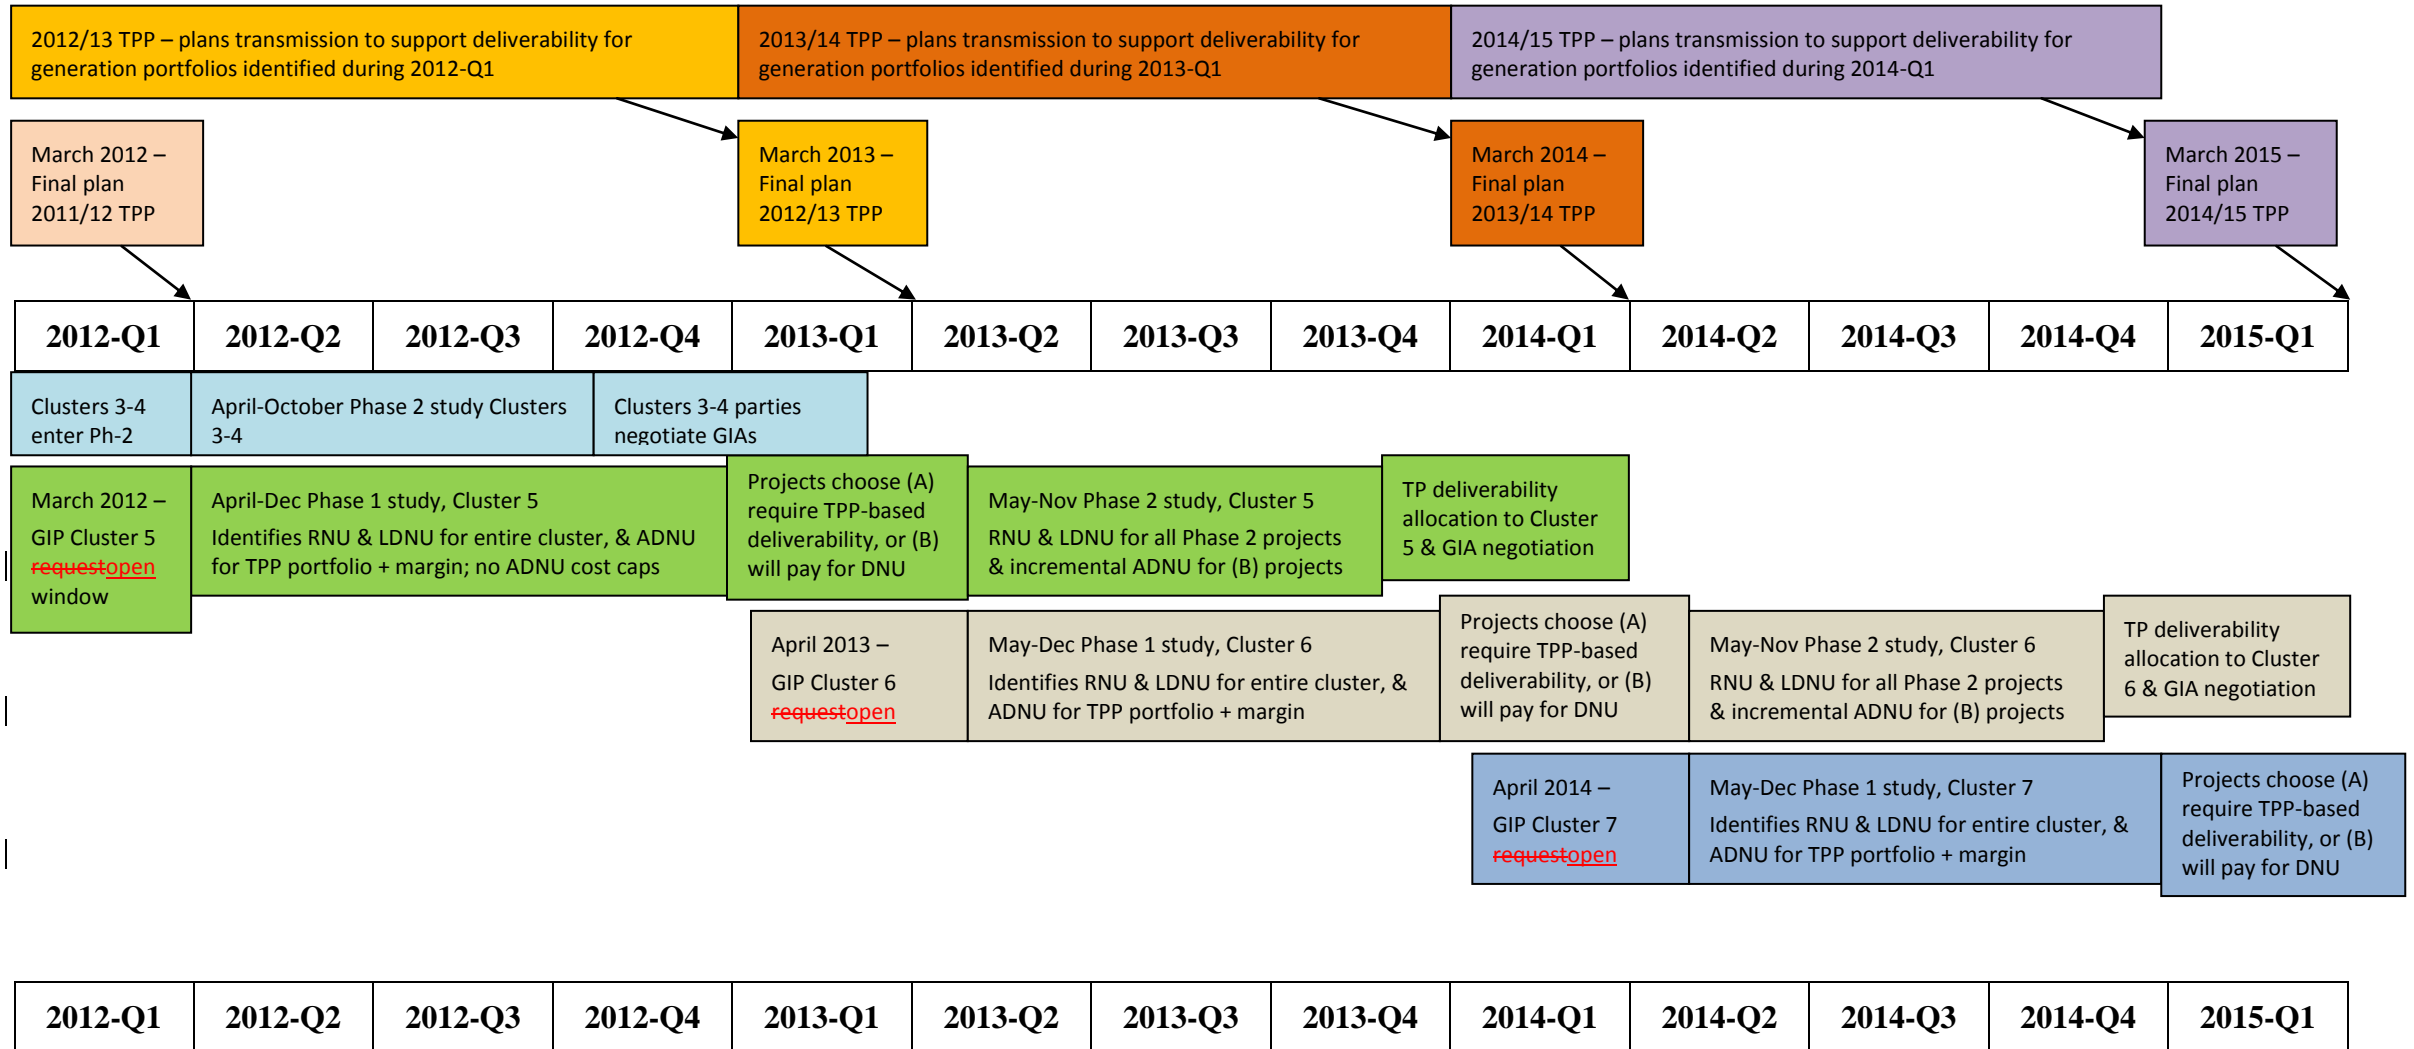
2012/13 TPP – plans transmission to support deliverability for generation portfolios identified during 2012-Q1

2013/14 TPP – plans transmission to support deliverability for generation portfolios identified during 2013-Q1

2014/15 TPP – plans transmission to support deliverability for generation portfolios identified during 2014-Q1

March 2012 – Final plan 2011/12 TPP

March 2013 – Final plan 2012/13 TPP

March 2014 – Final plan 2013/14 TPP

March 2015 – Final plan 2014/15 TPP

| 2012-Q1 | 2012-Q2 | 2012-Q3 | 2012-Q4 | 2013-Q1 | 2013-Q2 | 2013-Q3 | 2013-Q4 | 2014-Q1 | 2014-Q2 | 2014-Q3 | 2014-Q4 | 2015-Q1 |
|---|---|---|---|---|---|---|---|---|---|---|---|---|

Clusters 3-4 enter Ph-2

April-October Phase 2 study Clusters 3-4

Clusters 3-4 parties negotiate GIAs

March 2012 – GIP Cluster 5 ~~request~~open window

April-Dec Phase 1 study, Cluster 5
Identifies RNU & LDNU for entire cluster, & ADNU for TPP portfolio + margin; no ADNU cost caps

Projects choose (A) require TPP-based deliverability, or (B) will pay for DNU

May-Nov Phase 2 study, Cluster 5
RNU & LDNU for all Phase 2 projects & incremental ADNU for (B) projects

TP deliverability allocation to Cluster 5 & GIA negotiation

April 2013 – GIP Cluster 6 ~~request~~open

May-Dec Phase 1 study, Cluster 6
Identifies RNU & LDNU for entire cluster, & ADNU for TPP portfolio + margin

Projects choose (A) require TPP-based deliverability, or (B) will pay for DNU

May-Nov Phase 2 study, Cluster 6
RNU & LDNU for all Phase 2 projects & incremental ADNU for (B) projects

TP deliverability allocation to Cluster 6 & GIA negotiation

April 2014 – GIP Cluster 7 ~~request~~open

May-Dec Phase 1 study, Cluster 7
Identifies RNU & LDNU for entire cluster, & ADNU for TPP portfolio + margin

Projects choose (A) require TPP-based deliverability, or (B) will pay for DNU

| 2012-Q1 | 2012-Q2 | 2012-Q3 | 2012-Q4 | 2013-Q1 | 2013-Q2 | 2013-Q3 | 2013-Q4 | 2014-Q1 | 2014-Q2 | 2014-Q3 | 2014-Q4 | 2015-Q1 |
|---|---|---|---|---|---|---|---|---|---|---|---|---|